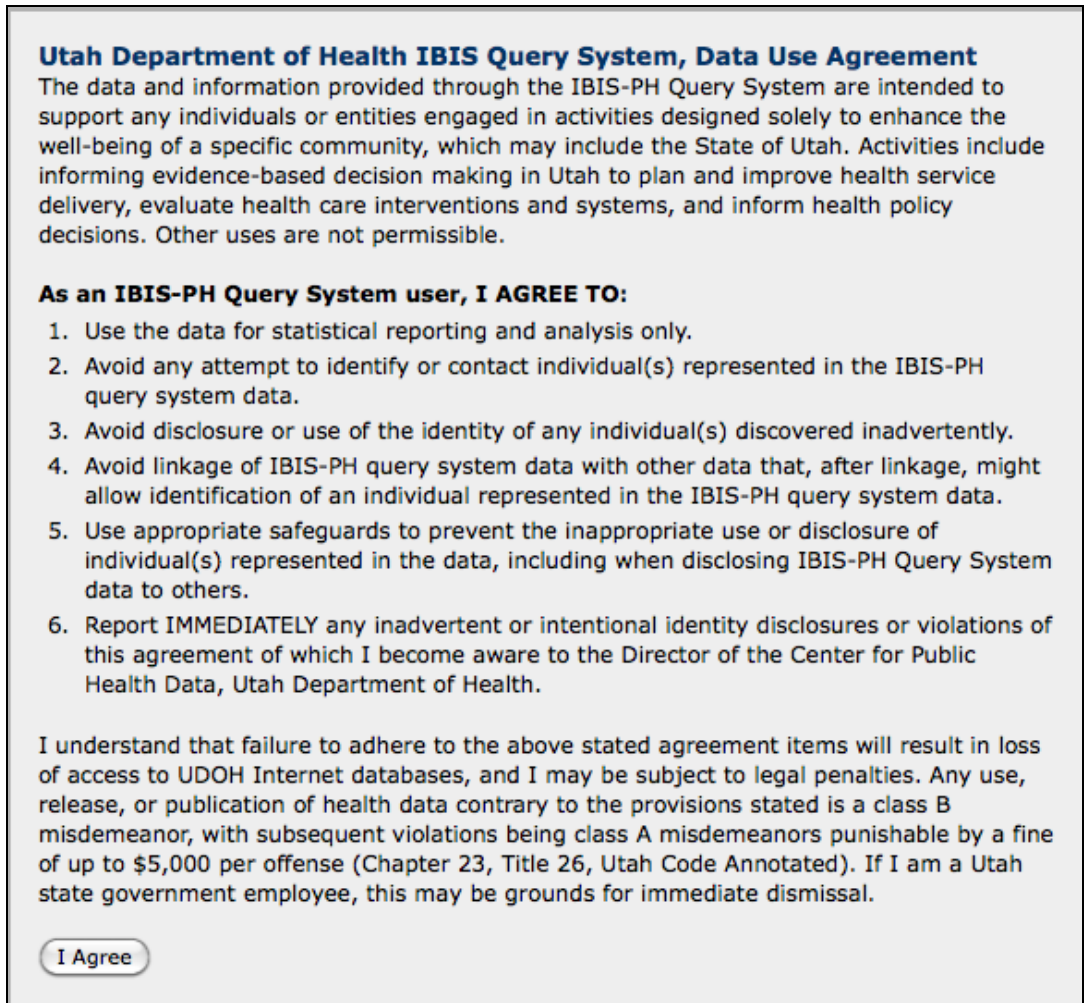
Utah Department of Health IBIS Query System, Data Use Agreement
The data and information provided through the IBIS-PH Query System are intended to support any individuals or entities engaged in activities designed solely to enhance the well-being of a specific community, which may include the State of Utah. Activities include informing evidence-based decision making in Utah to plan and improve health service delivery, evaluate health care interventions and systems, and inform health policy decisions. Other uses are not permissible.

As an IBIS-PH Query System user, I AGREE TO:
1. Use the data for statistical reporting and analysis only.
2. Avoid any attempt to identify or contact individual(s) represented in the IBIS-PH query system data.
3. Avoid disclosure or use of the identity of any individual(s) discovered inadvertently.
4. Avoid linkage of IBIS-PH query system data with other data that, after linkage, might allow identification of an individual represented in the IBIS-PH query system data.
5. Use appropriate safeguards to prevent the inappropriate use or disclosure of individual(s) represented in the data, including when disclosing IBIS-PH Query System data to others.
6. Report IMMEDIATELY any inadvertent or intentional identity disclosures or violations of this agreement of which I become aware to the Director of the Center for Public Health Data, Utah Department of Health.

I understand that failure to adhere to the above stated agreement items will result in loss of access to UDOH Internet databases, and I may be subject to legal penalties. Any use, release, or publication of health data contrary to the provisions stated is a class B misdemeanor, with subsequent violations being class A misdemeanors punishable by a fine of up to \$5,000 per offense (Chapter 23, Title 26, Utah Code Annotated). If I am a Utah state government employee, this may be grounds for immediate dismissal.

I Agree